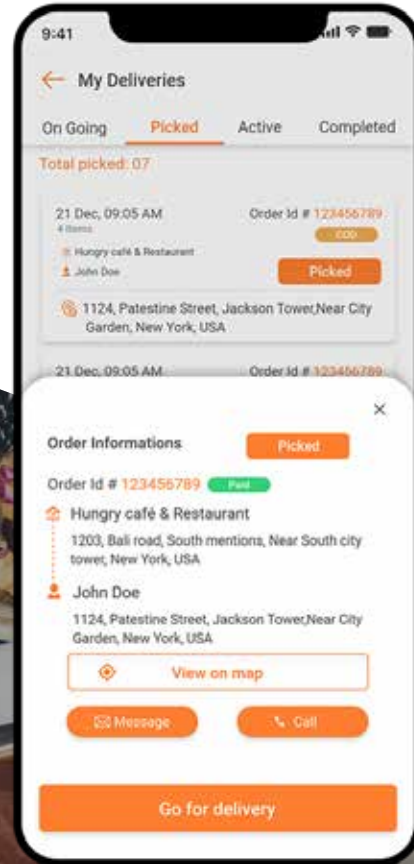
9:41

My Deliveries

On Going
Picked
Active
Completed

Total picked: 07

21 Dec, 09:05 AM
4 items
Order Id # 123456789
COD
Hungry café & Restaurant
John Doe
Picked
1124, Patestine Street, Jackson Tower,Near City Garden, New York, USA

21 Dec, 09:05 AM
Order Id # 123456789

×

Order Informations
Picked

Order Id # 123456789 Paid

Hungry café & Restaurant
1203, Bali road, South mentions, Near South city tower, New York, USA

John Doe
1124, Patestine Street, Jackson Tower,Near City Garden, New York, USA

View on map

Message
Call

Go for delivery